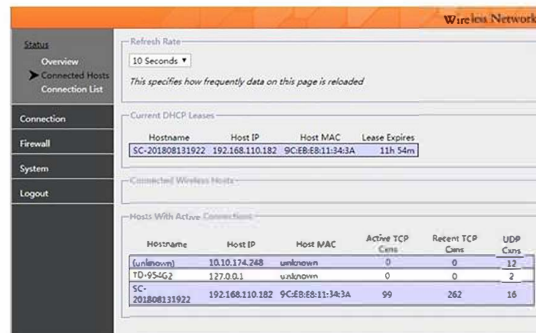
Wireless Network

Status
Overview
Connected Hosts
Connection List

Connection
Firewall
System
Logout

Refresh Rate
10 Seconds ▾
This specifies how frequently data on this page is reloaded

Current DHCP Leases

| Hostname | Host IP | Host MAC | Lease Expires |
|---|---|---|---|
| SC-201808131922 | 192.168.110.182 | 9C:EB:E8:11:34:3A | 11h 54m |

Connected Wireless Hosts

Hosts With Active Connections

| Hostname | Host IP | Host MAC | Active TCP Cxns | Recent TCP Cxns | UDP Cxns |
|---|---|---|---|---|---|
| (unknown) | 10.10.174.248 | unknown | 0 | 0 | 12 |
| TD-954G2 | 127.0.0.1 | unknown | 0 | 0 | 2 |
| SC-201808131922 | 192.168.110.182 | 9C:EB:E8:11:34:3A | 99 | 262 | 16 |